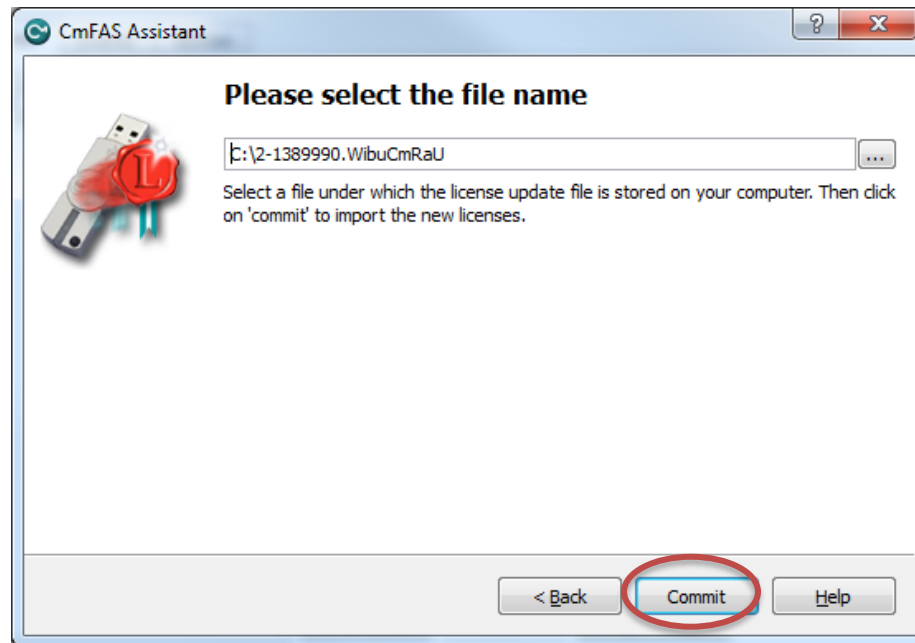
CmFAS Assistant

?

X

Please select the file name

C:\2-1389990.WibuCmRaU

...

Select a file under which the license update file is stored on your computer. Then click on 'commit' to import the new licenses.

L

< Back

Commit

Help